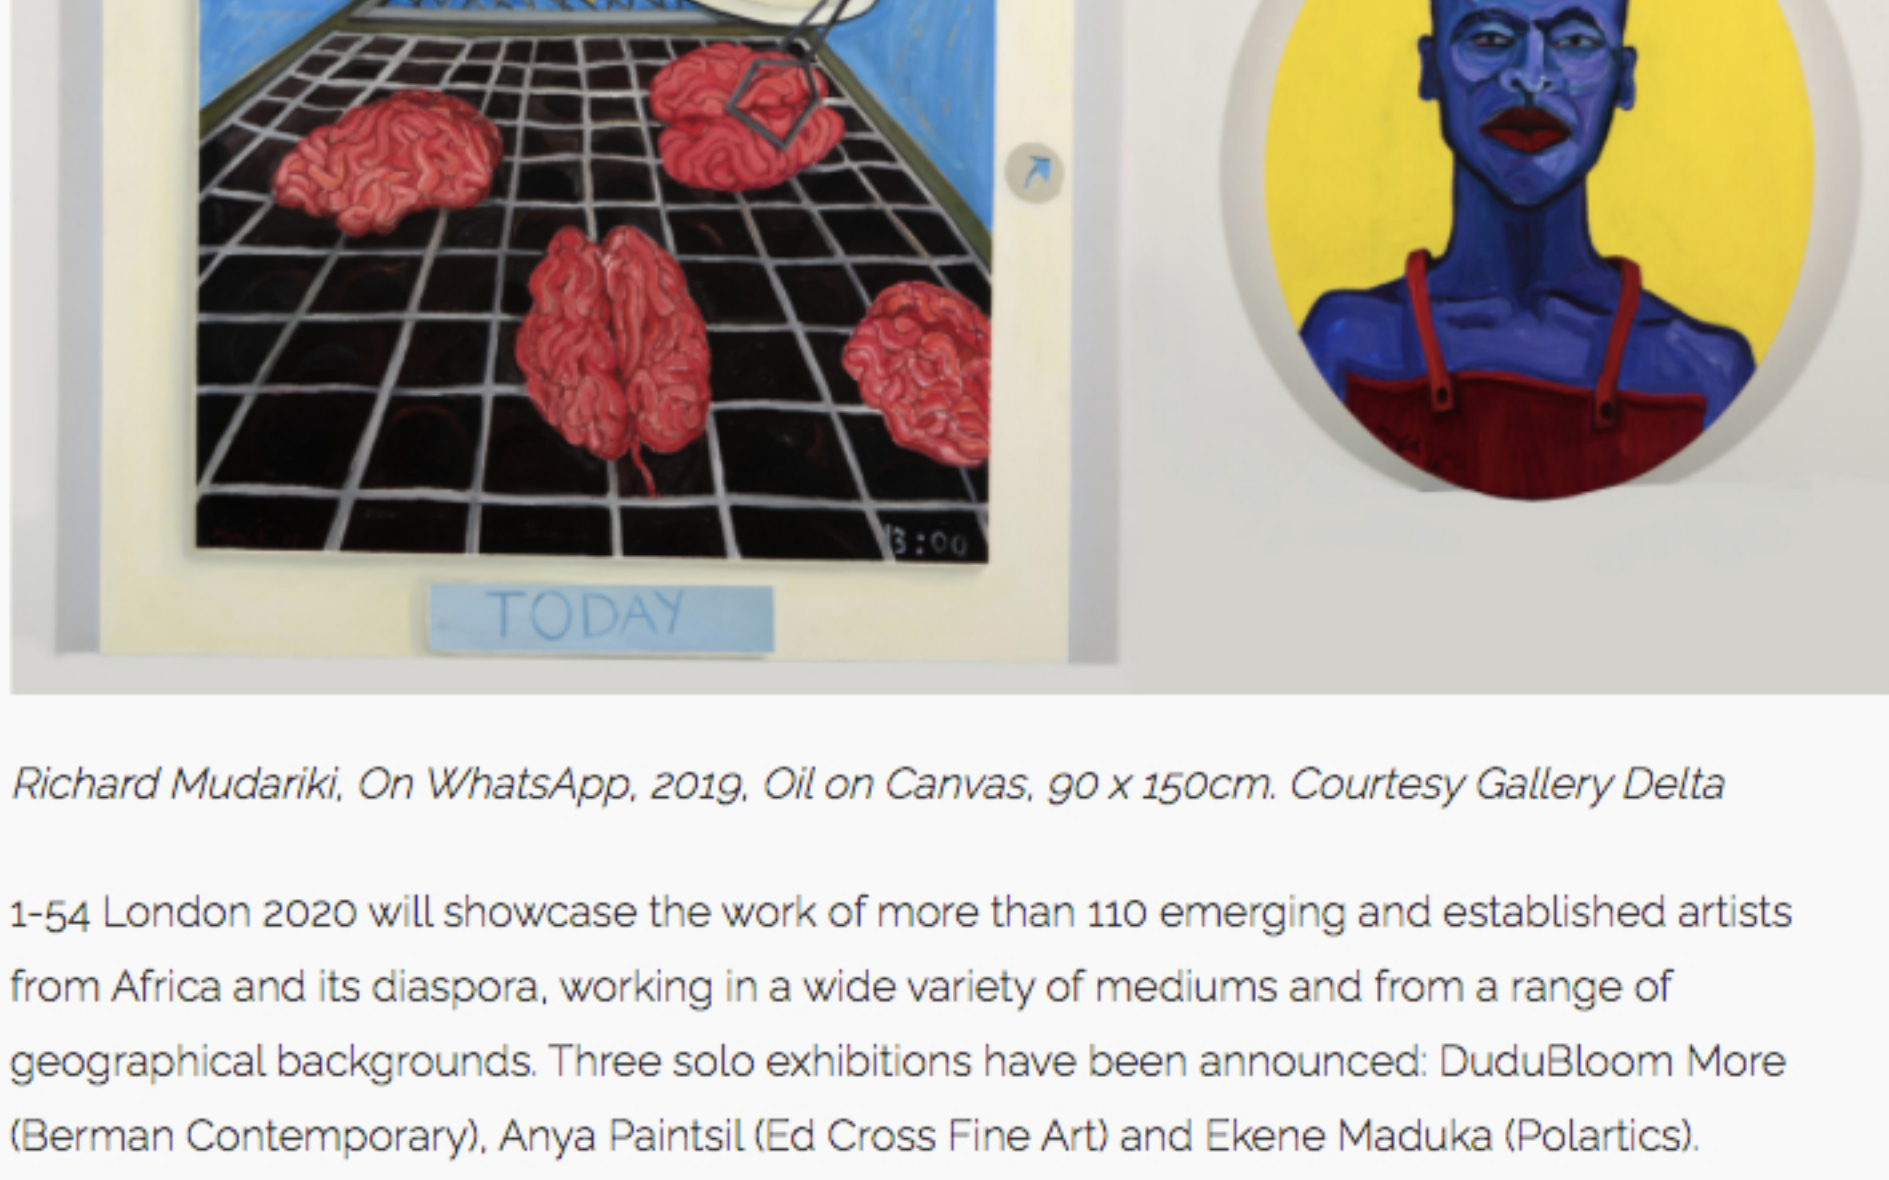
13:00

TODAY

Richard Mudariki, On WhatsApp, 2019, Oil on Canvas, 90 x 150cm. Courtesy Gallery Delta

1-54 London 2020 will showcase the work of more than 110 emerging and established artists from Africa and its diaspora, working in a wide variety of mediums and from a range of geographical backgrounds. Three solo exhibitions have been announced: DuduBloom More (Berman Contemporary), Anya Paintsil (Ed Cross Fine Art) and Ekene Maduka (Polartics).